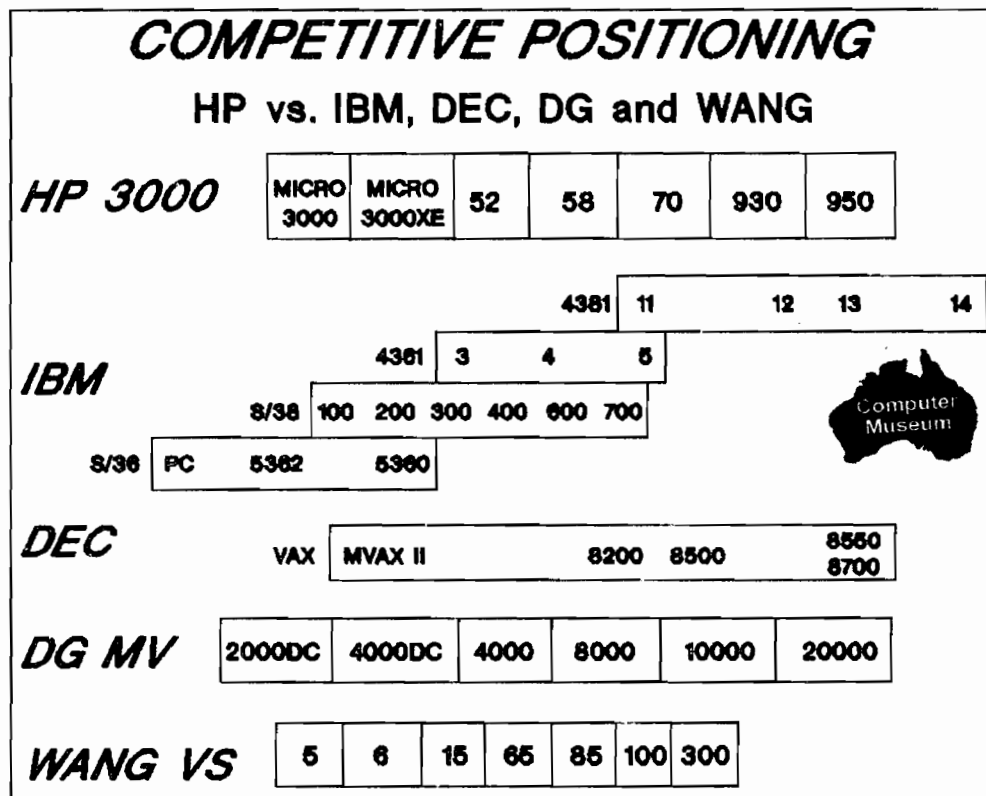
COMPETITIVE POSITIONING

HP vs. IBM, DEC, DG and WANG

HP 3000

| MICRO 3000 | MICRO 3000XE | 52 | 58 | 70 | 930 | 950 |
|---|---|---|---|---|---|---|

IBM

4381 | 11 | 12 | 13 | 14

4361 | 3 | 4 | 5

S/38 | 100 | 200 | 300 | 400 | 600 | 700

S/36 | PC | 5362 | 5360

Computer Museum

DEC

VAX | MVAX II | 8200 | 8500 | 8550 8700

DG MV

| 2000DC | 4000DC | 4000 | 8000 | 10000 | 20000 |
|---|---|---|---|---|---|

WANG VS

| 5 | 6 | 15 | 65 | 85 | 100 | 300 |
|---|---|---|---|---|---|---|